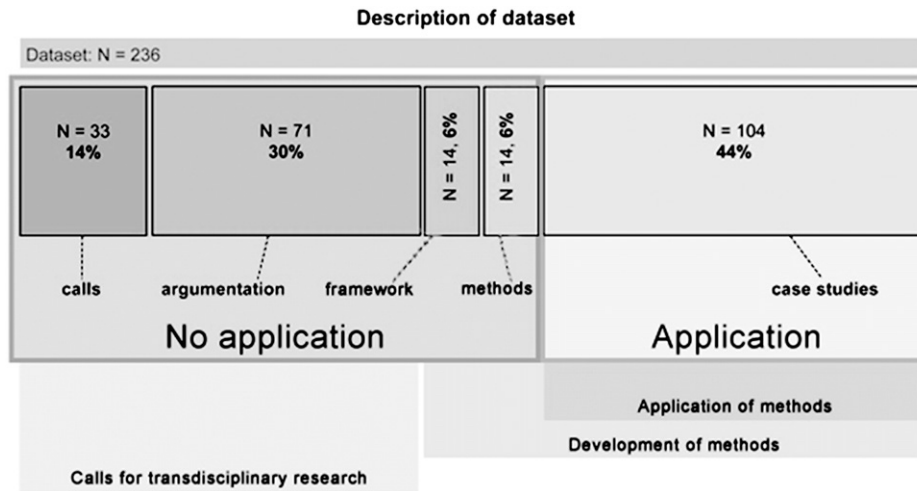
Description of dataset

Dataset: N = 236

N = 33
14%

N = 71
30%

N = 14, 6%

N = 14, 6%

N = 104
44%

calls

argumentation

framework

methods

case studies

No application

Application

Application of methods

Development of methods

Calls for transdisciplinary research